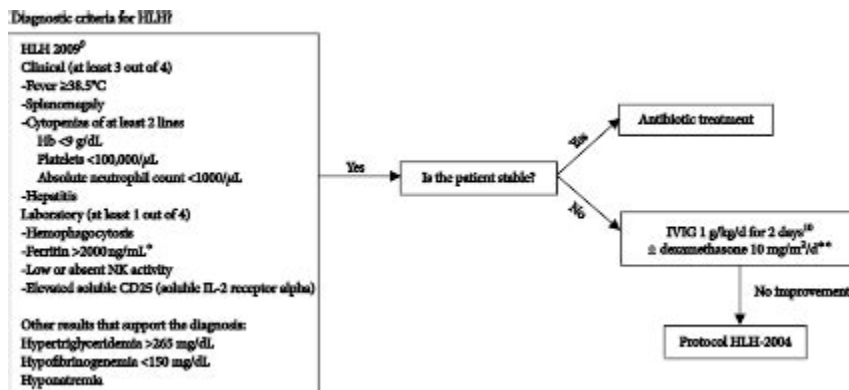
Diagnostic criteria for HLH?

HLH 2009$^{9}$
Clinical (at least 3 out of 4)
-Fever ≥38.5°C
-Splenomegaly
-Cytopenias of at least 2 lines
Hb <9 g/dL
Platelets <100,000/μL
Absolute neutrophil count <1000/μL
-Hepatitis
Laboratory (at least 1 out of 4)
-Hemophagocytosis
-Ferritin >2000 ng/mL*
-Low or absent NK activity
-Elevated soluble CD25 (soluble IL-2 receptor alpha)

Other results that support the diagnosis:
Hypertriglyceridemia >265 mg/dL
Hypofibrinogenemia <150 mg/dL
Hyponatremia

Yes

Is the patient stable?

Yes

Antibiotic treatment

No

IVIG 1 g/kg/d for 2 days$^{10}$
± dexamethasone 10 mg/m$^{2}$/d**

No improvement

Protocol HLH-2004